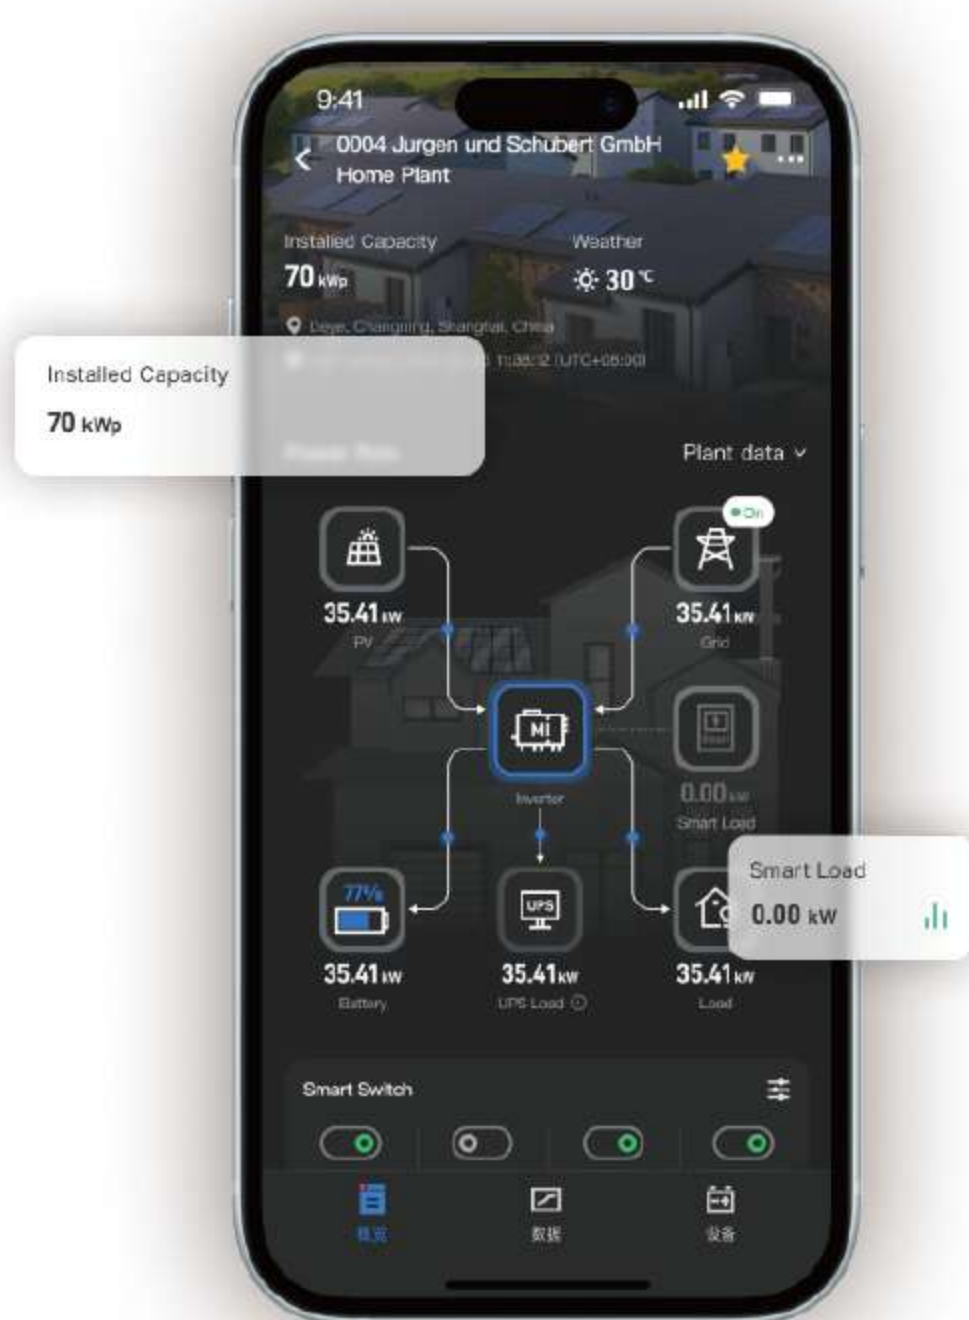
9:41

0004 Jurgen und Schubert GmbH
Home Plant

Installed Capacity
70 kWp

Weather
30 ℃

Deye, Changning, Shanghai, China

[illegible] 11:38:12 (UTC+08:00)

Installed Capacity
70 kWp

Plant data

On

35.41 kW
PV

35.41 kW
Grid

Inverter

0.00 kW
Smart Load

Smart Load
0.00 kW

77%

35.41 kW
Battery

UPS
35.41 kW
UPS Load

35.41 kW
Load

Smart Switch

概览
数据
设备